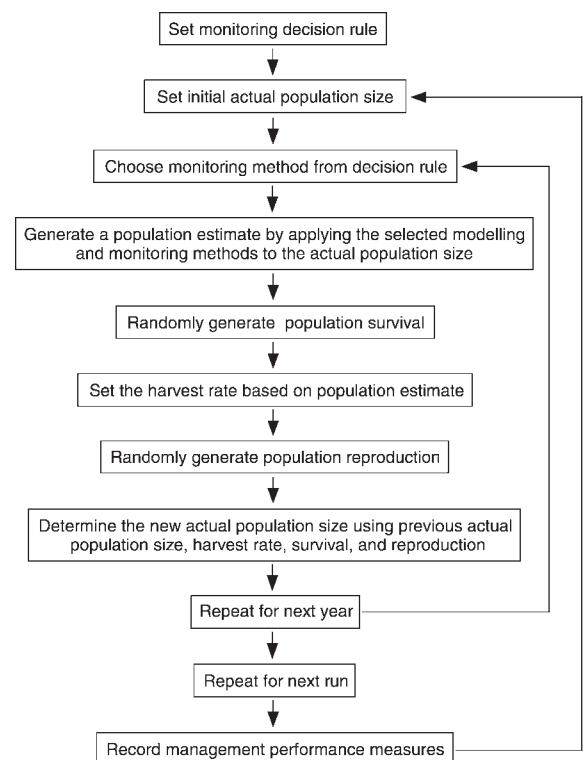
Set monitoring decision rule

Set initial actual population size

Choose monitoring method from decision rule

Generate a population estimate by applying the selected modelling and monitoring methods to the actual population size

Randomly generate population survival

Set the harvest rate based on population estimate

Randomly generate population reproduction

Determine the new actual population size using previous actual population size, harvest rate, survival, and reproduction

Repeat for next year

Repeat for next run

Record management performance measures